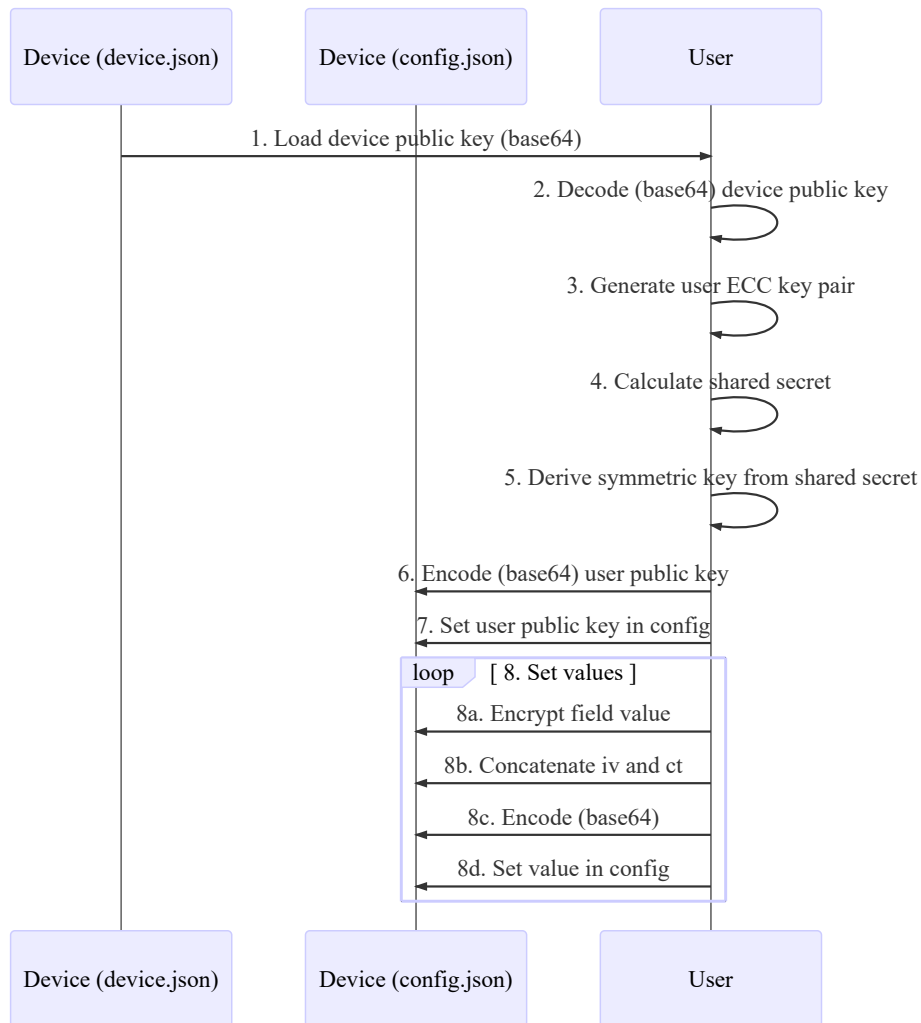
Device (device.json)

Device (config.json)

User

1. Load device public key (base64)

2. Decode (base64) device public key

3. Generate user ECC key pair

4. Calculate shared secret

5. Derive symmetric key from shared secret

6. Encode (base64) user public key

7. Set user public key in config

loop [ 8. Set values ]

8a. Encrypt field value

8b. Concatenate iv and ct

8c. Encode (base64)

8d. Set value in config

Device (device.json)

Device (config.json)

User